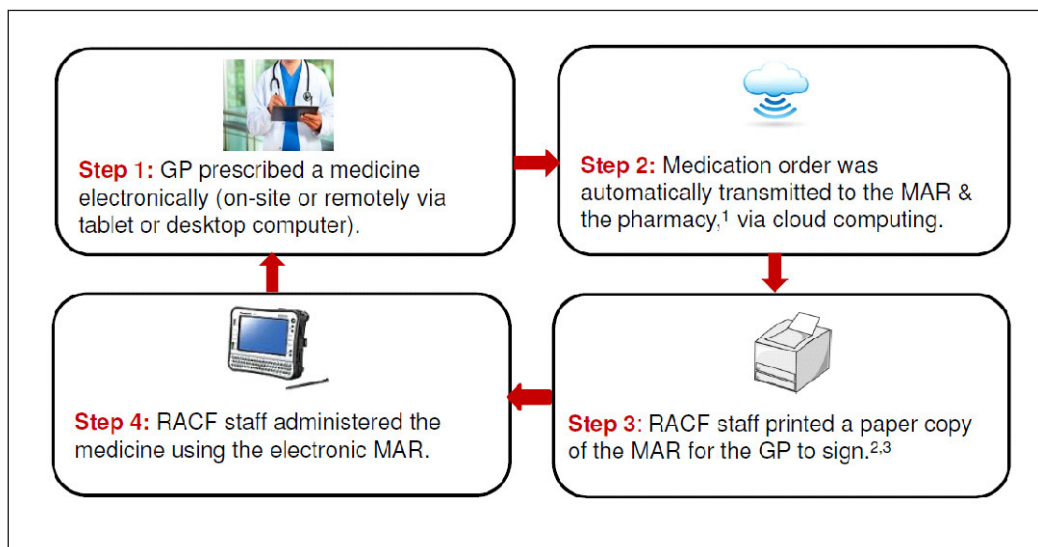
**Step 1:** GP prescribed a medicine electronically (on-site or remotely via tablet or desktop computer).

**Step 2:** Medication order was automatically transmitted to the MAR & the pharmacy,$^1$ via cloud computing.

**Step 3**: RACF staff printed a paper copy of the MAR for the GP to sign.$^{2,3}$

**Step 4:** RACF staff administered the medicine using the electronic MAR.